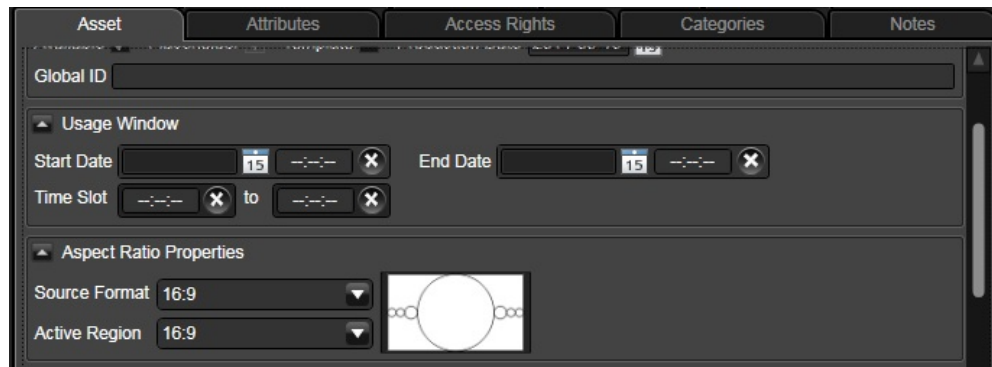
Asset | Attributes | Access Rights | Categories | Notes

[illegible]

Global ID

Usage Window

Start Date 15 --:--:-- End Date 15 --:--:--

Time Slot --:--:-- to --:--:--

Aspect Ratio Properties

Source Format 16:9

Active Region 16:9